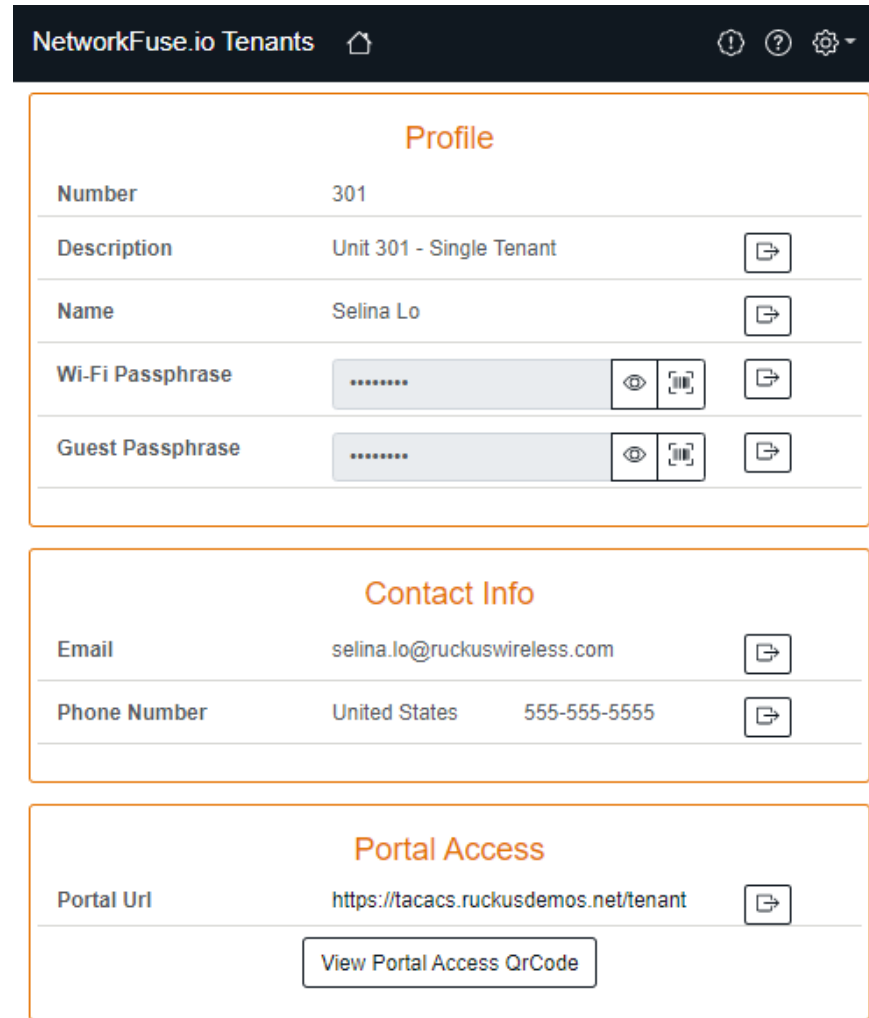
NetworkFuse.io Tenants

Profile

| Number | 301 |
|---|---|
| Description | Unit 301 - Single Tenant |
| Name | Selina Lo |
| Wi-Fi Passphrase | •••••••• |
| Guest Passphrase | •••••••• |

Contact Info

| Email | selina.lo@ruckuswireless.com |
|---|---|
| Phone Number | United States 555-555-5555 |

Portal Access

Portal Url https://tacacs.ruckusdemos.net/tenant

View Portal Access QrCode